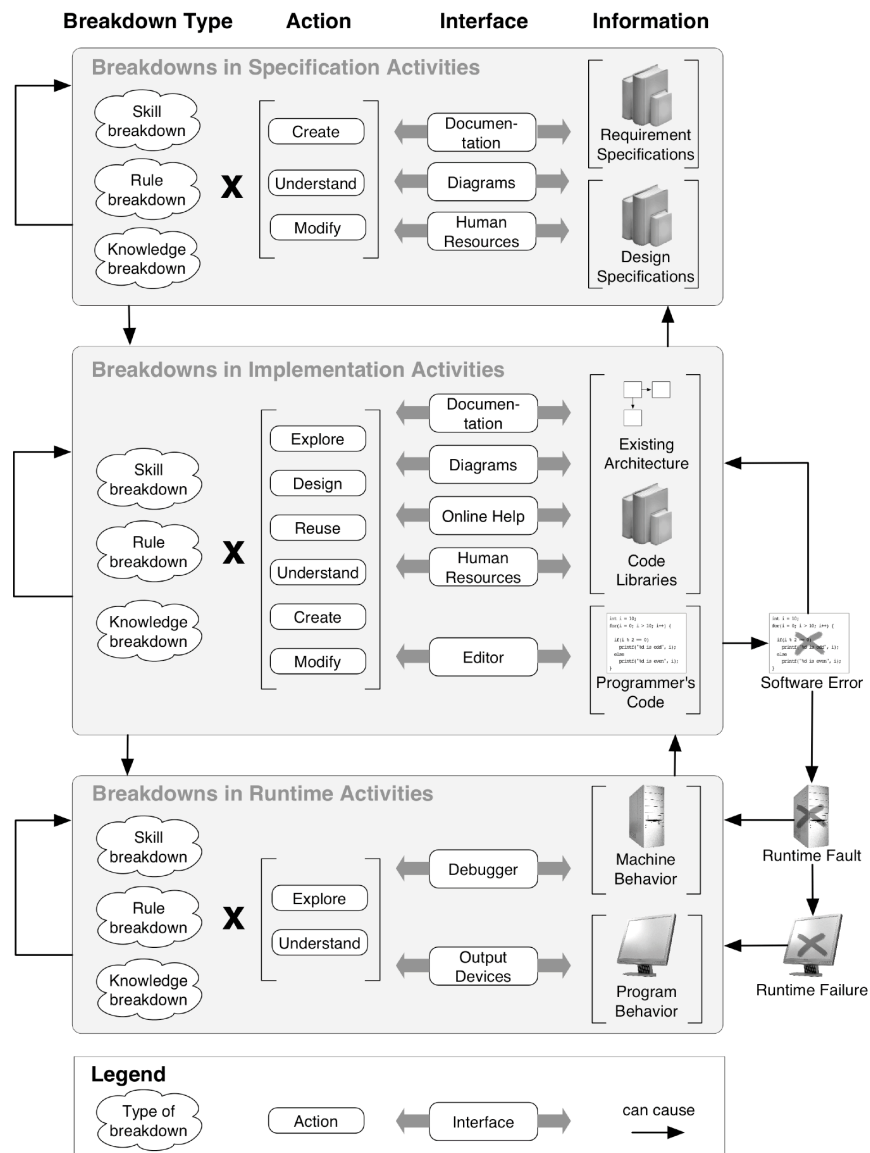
Breakdown Type Action Interface Information

Breakdowns in Specification Activities

Skill breakdown

Rule breakdown

Knowledge breakdown

X

Create

Understand

Modify

Documentation

Diagrams

Human Resources

Requirement Specifications

Design Specifications

Breakdowns in Implementation Activities

Skill breakdown

Rule breakdown

Knowledge breakdown

X

Explore

Design

Reuse

Understand

Create

Modify

Documentation

Diagrams

Online Help

Human Resources

Editor

Existing Architecture

Code Libraries

Programmer's Code

Software Error

Breakdowns in Runtime Activities

Skill breakdown

Rule breakdown

Knowledge breakdown

X

Explore

Understand

Debugger

Output Devices

Machine Behavior

Program Behavior

Runtime Fault

Runtime Failure

Legend

Type of breakdown

Action

Interface

can cause